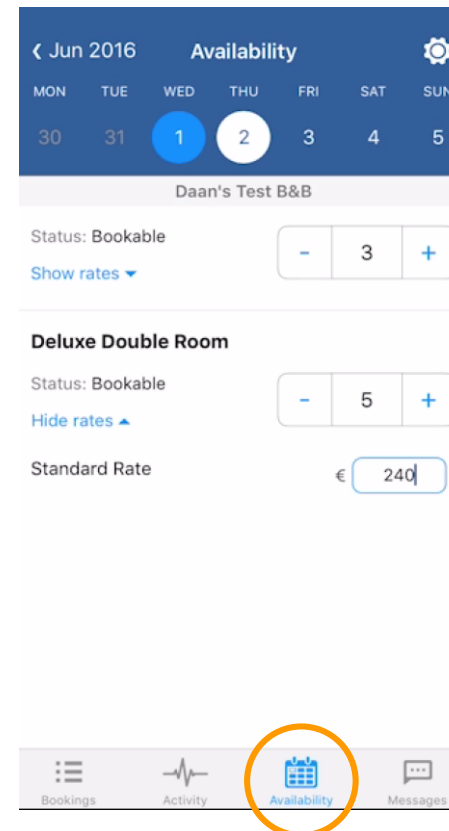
‹ Jun 2016 Availability

MON TUE WED THU FRI SAT SUN

30 31 1 2 3 4 5

Daan's Test B&B

Status: Bookable

Show rates ▾

- 3 +

Deluxe Double Room

Status: Bookable

Hide rates ▴

- 5 +

Standard Rate

€ 240

Bookings Activity Availability Messages